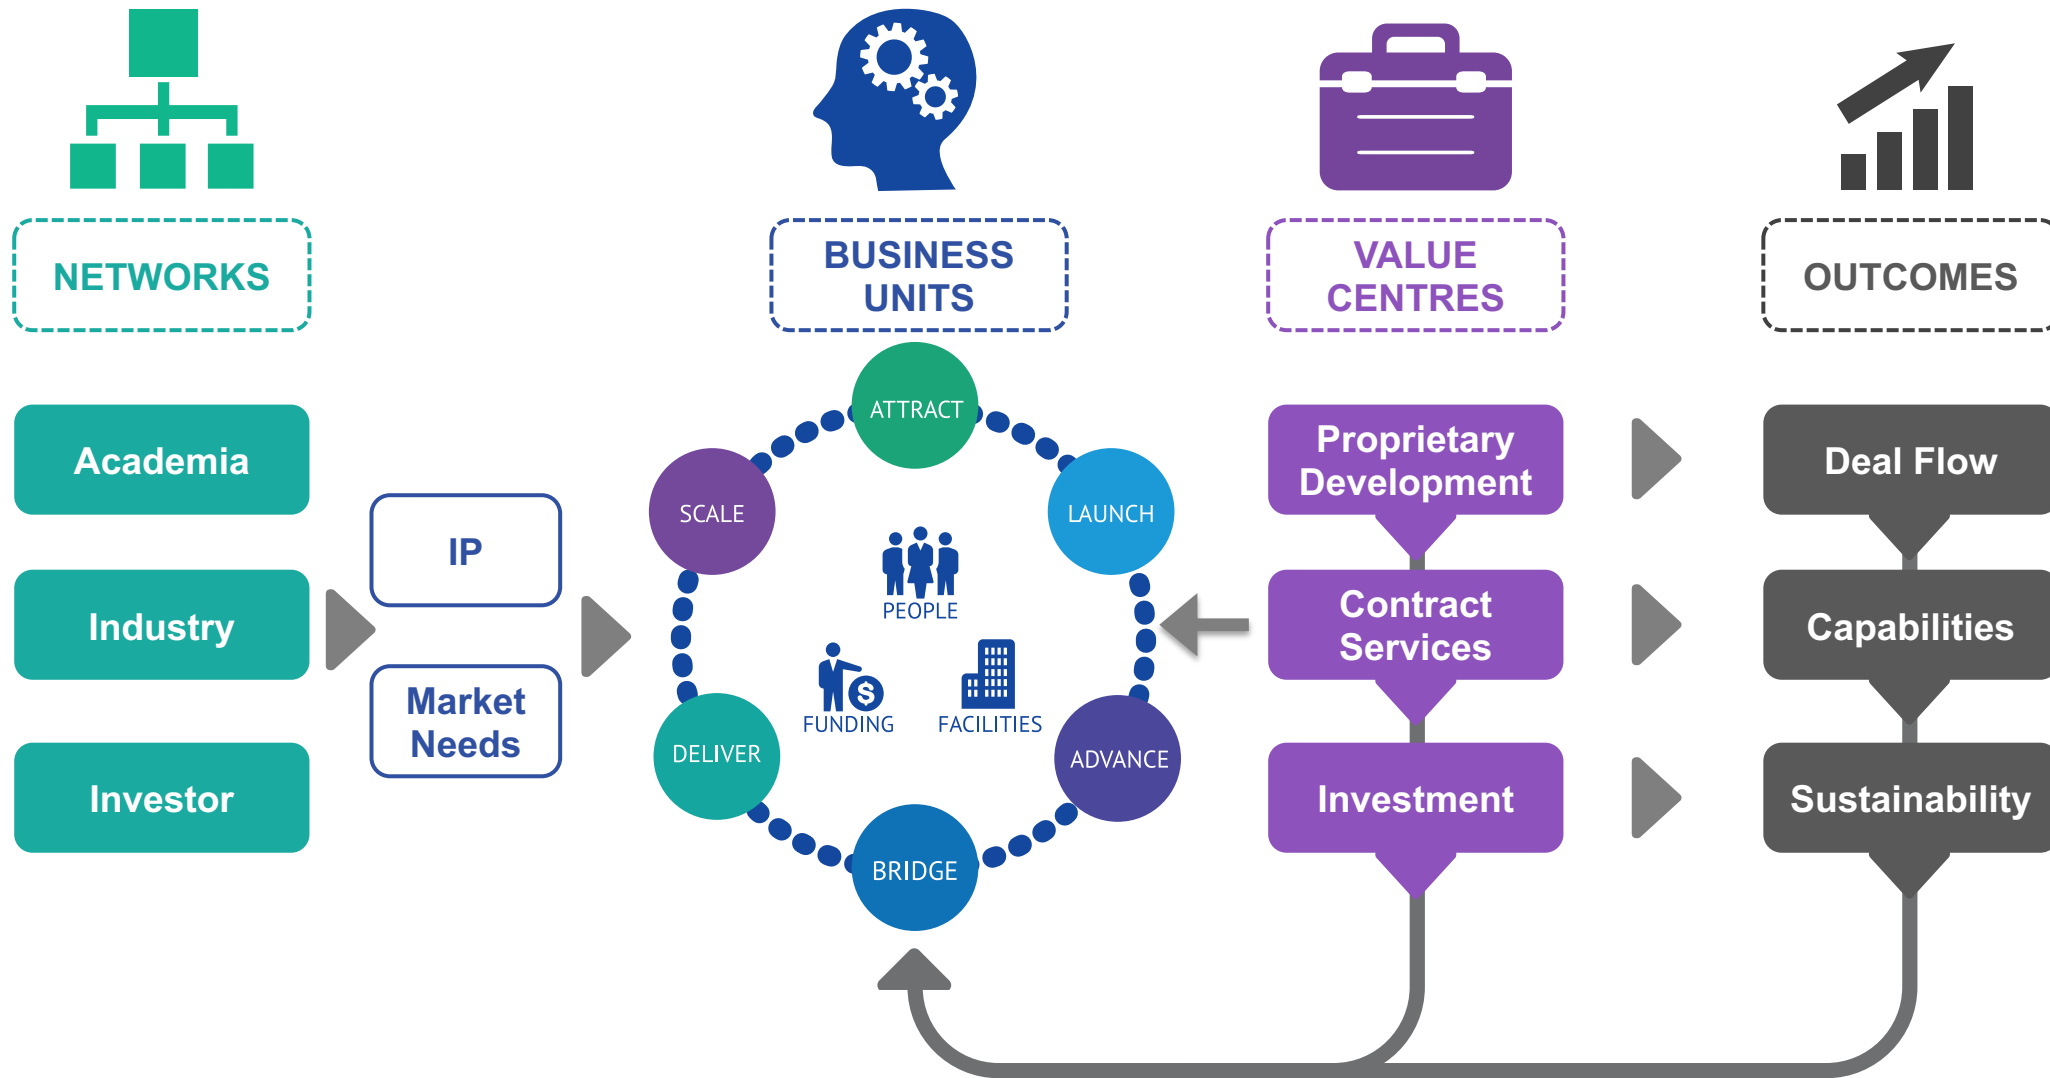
NETWORKS

BUSINESS UNITS

VALUE CENTRES

OUTCOMES

Academia

Industry

Investor

IP

Market Needs

ATTRACT

LAUNCH

ADVANCE

BRIDGE

DELIVER

SCALE

PEOPLE

FUNDING

FACILITIES

Proprietary Development

Contract Services

Investment

Deal Flow

Capabilities

Sustainability